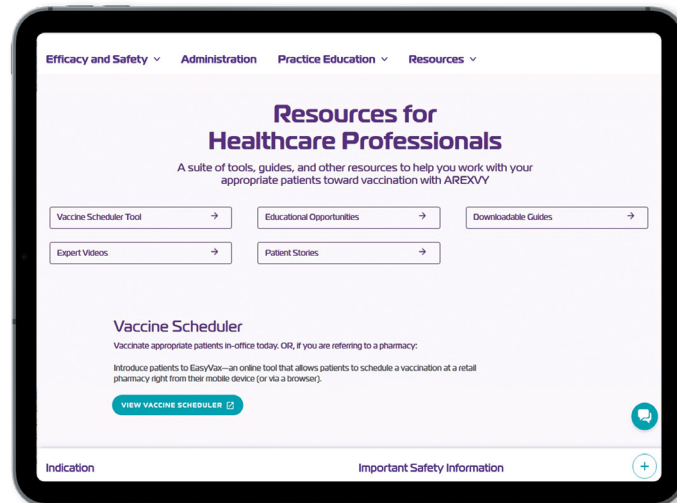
Efficacy and Safety ⌄ Administration Practice Education ⌄ Resources ⌄

Resources for Healthcare Professionals

A suite of tools, guides, and other resources to help you work with your appropriate patients toward vaccination with AREXVY

Vaccine Scheduler Tool →

Educational Opportunities →

Downloadable Guides →

Expert Videos →

Patient Stories →

Vaccine Scheduler

Vaccinate appropriate patients in-office today. OR, if you are referring to a pharmacy:

Introduce patients to EasyVax—an online tool that allows patients to schedule a vaccination at a retail pharmacy right from their mobile device (or via a browser).

VIEW VACCINE SCHEDULER

Indication

Important Safety Information

+